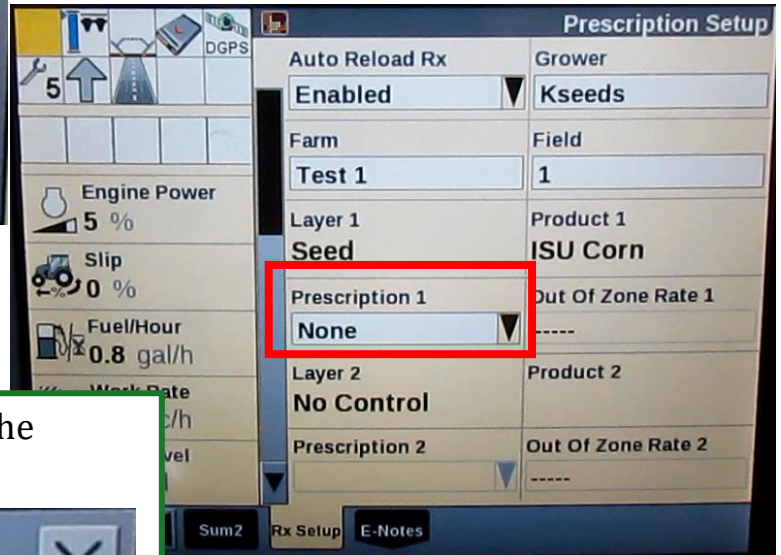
DGPS
5
Engine Power
5 %
Slip
0 %
Fuel/Hour
0.8 gal/h
Work Rate
c/h
vel
he

Prescription Setup
Auto Reload Rx
Enabled
Grower
Kseeds
Farm
Test 1
Field
1
Layer 1
Seed
Product 1
ISU Corn
Prescription 1
None
Out Of Zone Rate 1
-----
Layer 2
No Control
Product 2
Prescription 2
Out Of Zone Rate 2
-----
Sum2
Rx Setup
E-Notes